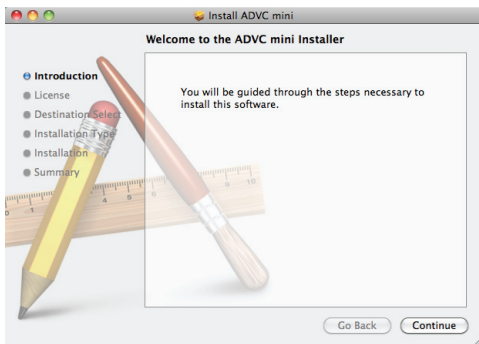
Install ADVC mini

Welcome to the ADVC mini Installer

Introduction
License
Destination Select
Installation Type
Installation
Summary

You will be guided through the steps necessary to install this software.

Go Back
Continue